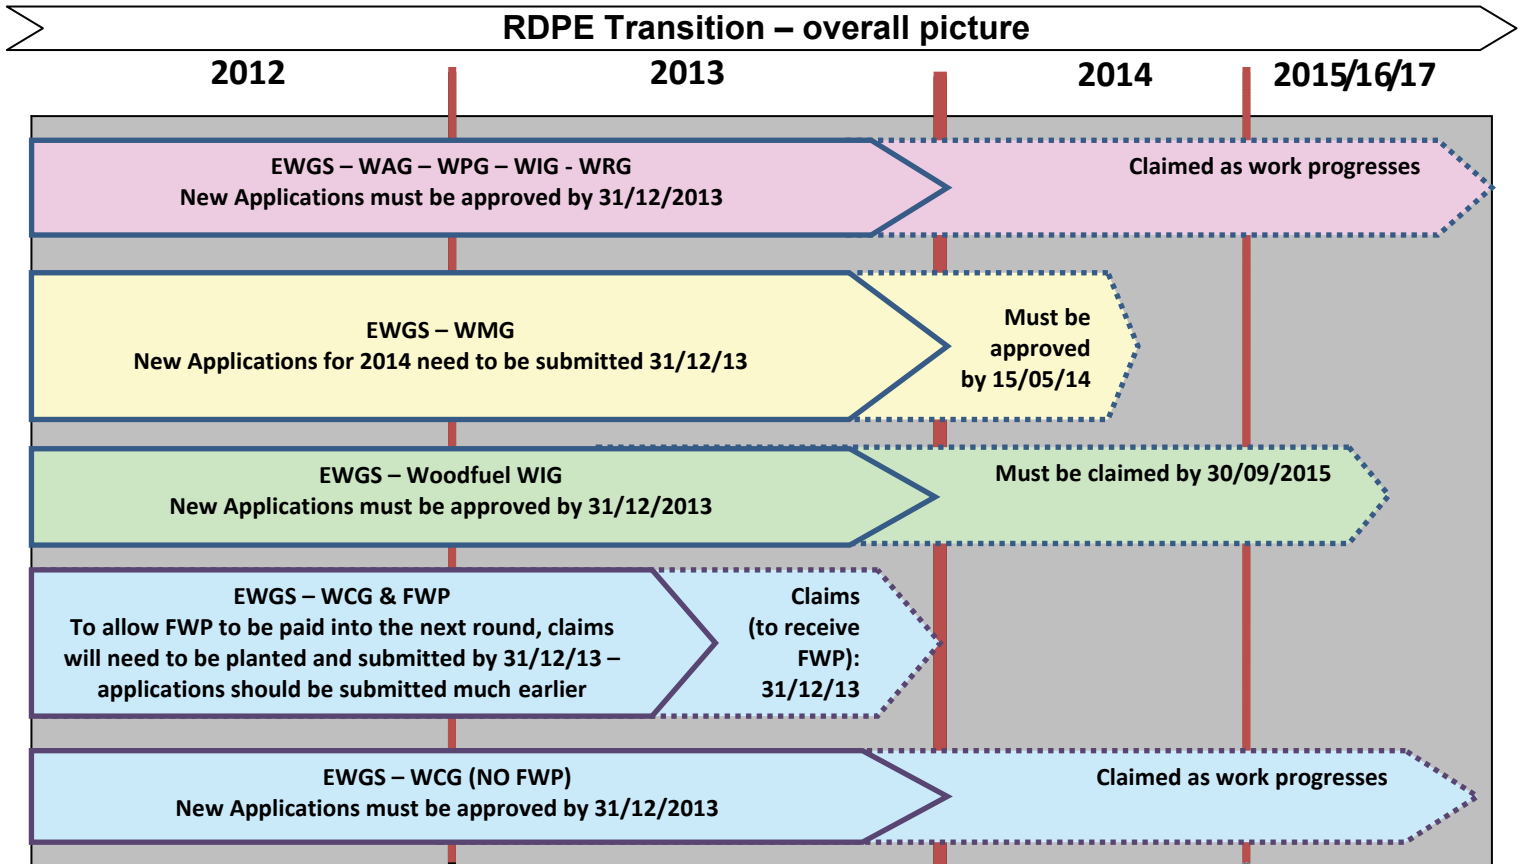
RDPE Transition – overall picture

2012

2013

2014

2015/16/17

EWGS – WAG – WPG – WIG - WRG
New Applications must be approved by 31/12/2013

Claimed as work progresses

EWGS – WMG
New Applications for 2014 need to be submitted 31/12/13

Must be approved by 15/05/14

EWGS – Woodfuel WIG
New Applications must be approved by 31/12/2013

Must be claimed by 30/09/2015

EWGS – WCG & FWP
To allow FWP to be paid into the next round, claims will need to be planted and submitted by 31/12/13 – applications should be submitted much earlier

Claims (to receive FWP): 31/12/13

EWGS – WCG (NO FWP)
New Applications must be approved by 31/12/2013

Claimed as work progresses